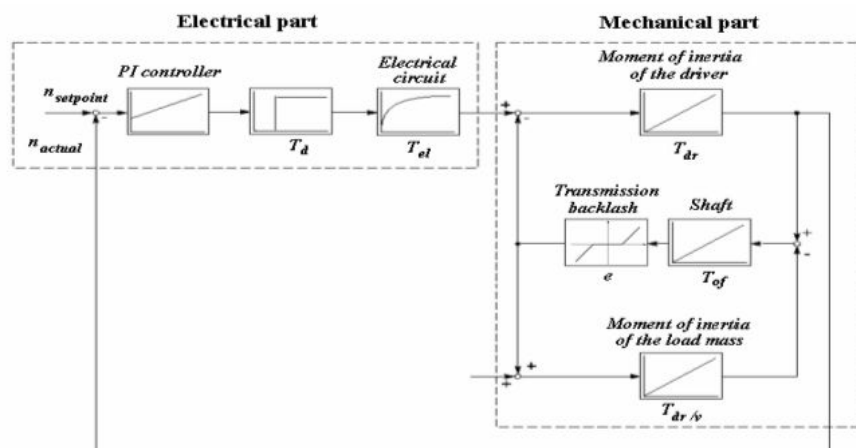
Electrical part

Mechanical part

PI controller

Electrical circuit

Moment of inertia of the driver

$n_{setpoint}$

$n_{actual}$

$T_d$

$T_{el}$

$T_{dr}$

+

-

Transmission backlash

Shaft

$e$

$T_{of}$

+

-

Moment of inertia of the load mass

+

+

$T_{dr/v}$